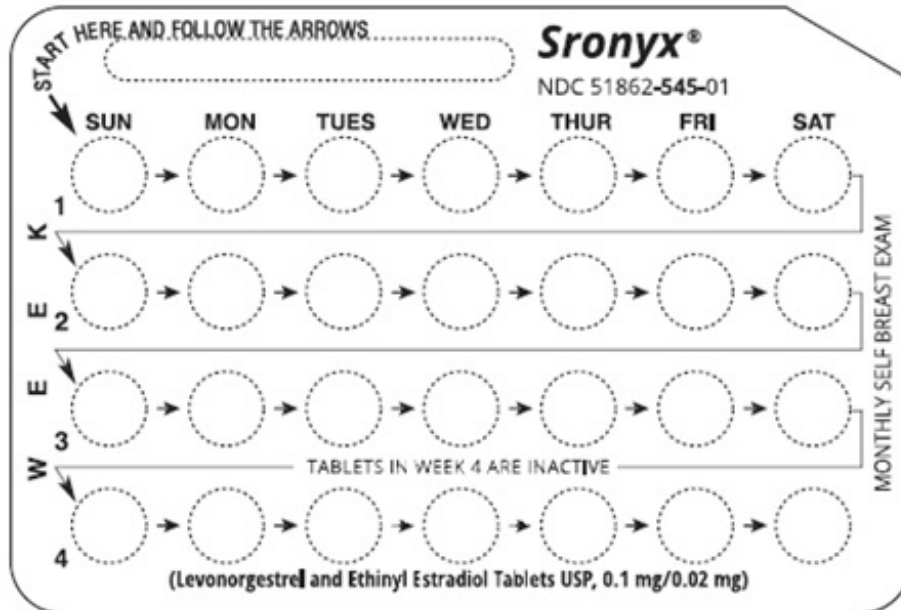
START HERE AND FOLLOW THE ARROWS

Sronyx®

NDC 51862-545-01

SUN MON TUES WED THUR FRI SAT

1

2

3

TABLETS IN WEEK 4 ARE INACTIVE

4

WEEK

MONTHLY SELF BREAST EXAM

(Levonorgestrel and Ethinyl Estradiol Tablets USP, 0.1 mg/0.02 mg)